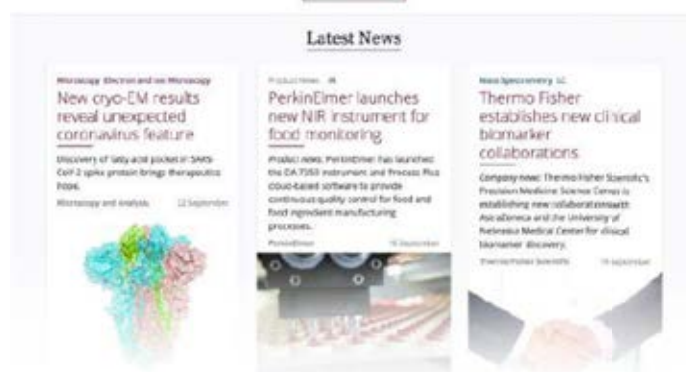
Latest News

Microscopy Electron and Ion Microscopy

New cryo-EM results reveal unexpected coronavirus feature

Discovery of fatty acid pocket in SARS-CoV-2 spike protein brings therapeutics hope.

Microscopy and analysis 12 September

Product News IR

PerkinElmer launches new NIR instrument for food monitoring

Product news: PerkinElmer has launched the DA 7350 instrument and Process Plus cloud-based software to provide continuous quality control for food and food ingredient manufacturing processes.

PerkinElmer 16 September

Mass Spectrometry LC

Thermo Fisher establishes new clinical biomarker collaborations

Company news: Thermo Fisher Scientific's Precision Medicine Science Center is establishing new collaborations with AstraZeneca and the University of Nebraska Medical Center for clinical biomarker discovery.

Thermo Fisher Scientific 16 September